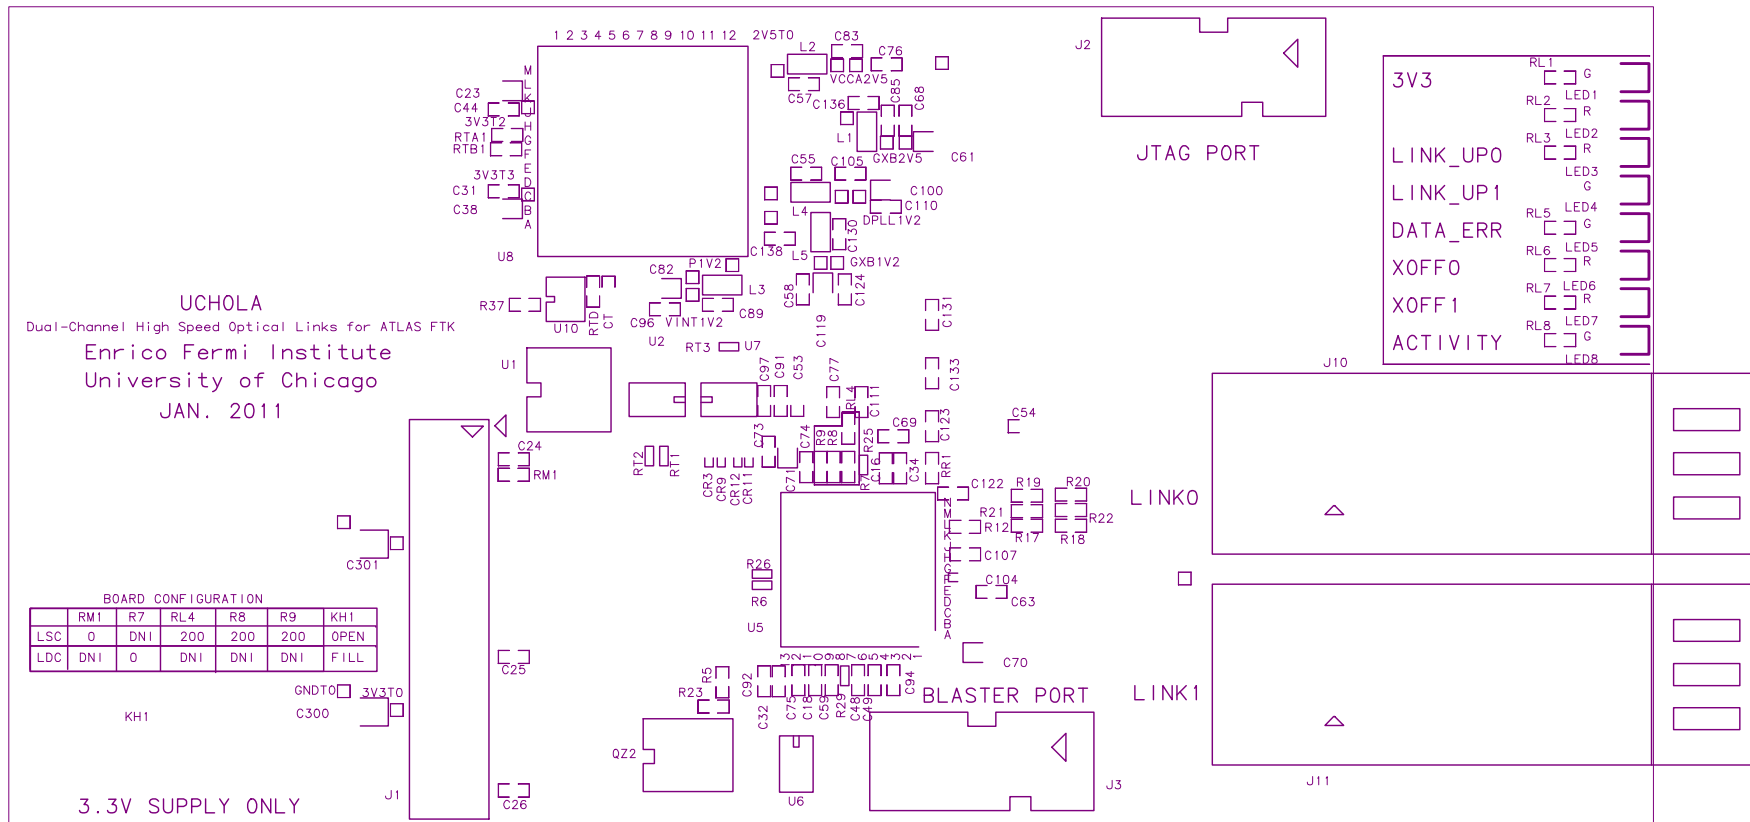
UCHOLA
Dual-Channel High Speed Optical Links for ATLAS FTK
Enrico Fermi Institute
University of Chicago
JAN. 2011

1 2 3 4 5 6 7 8 9 10 11 12 2V5TO
M L K J H G F E D C B A
U8
C23 C44 3V3T2 RTA1 RTB1 3V3T3 C31 C38
L2 C83 C76 C57 VCCA2V5 C136 C85 C68 L1 C61 GXB2V5
C55 C105 C100 C110 L4 DPLL1V2 C130 C138 L5 GXB1V2
C82 P1V2 L3 C58 C124 C96 VINT1V2 C89 R37 U10 RTD CT U2 RT3 U7 C119 C131
U1 C97 C91 C53 C77 C133 RL4 C111 C54 C69 C123 C24 RM1 RT2 RT1 C73 C74 R9 R8 R25 C16 C34 RR1
CR3 CR9 CR12 CR11 C71 R7 C122 R19 R20 R21 R12 R22 R17 R18 C107 C104 C63
C301 R26 R6 U5 C70
LINK0
LINK1

BOARD CONFIGURATION
| | RM1 | R7 | RL4 | R8 | R9 | KH1 |
|---|---|---|---|---|---|---|
| LSC | 0 | DNI | 200 | 200 | 200 | OPEN |
| LDC | DNI | 0 | DNI | DNI | DNI | FILL |

GNDTO 3V3TO C300 KH1 C25
R5 R23 C92 C32 C75 C18 C59 R29 C48 C49 C94 3 2 1 0 9 8 7 6 5 4 3 2 1
BLASTER PORT
QZ2 U6 J3 J1 C26
3.3V SUPPLY ONLY

J2
JTAG PORT
3V3 RL1 G LED1 RL2 R LED2 RL3 R LED3 G RL5 LED4 G RL6 LED5 R RL7 LED6 R RL8 LED7 G LED8
LINK_UP0
LINK_UP1
DATA_ERR
XOFF0
XOFF1
ACTIVITY
J10
J11